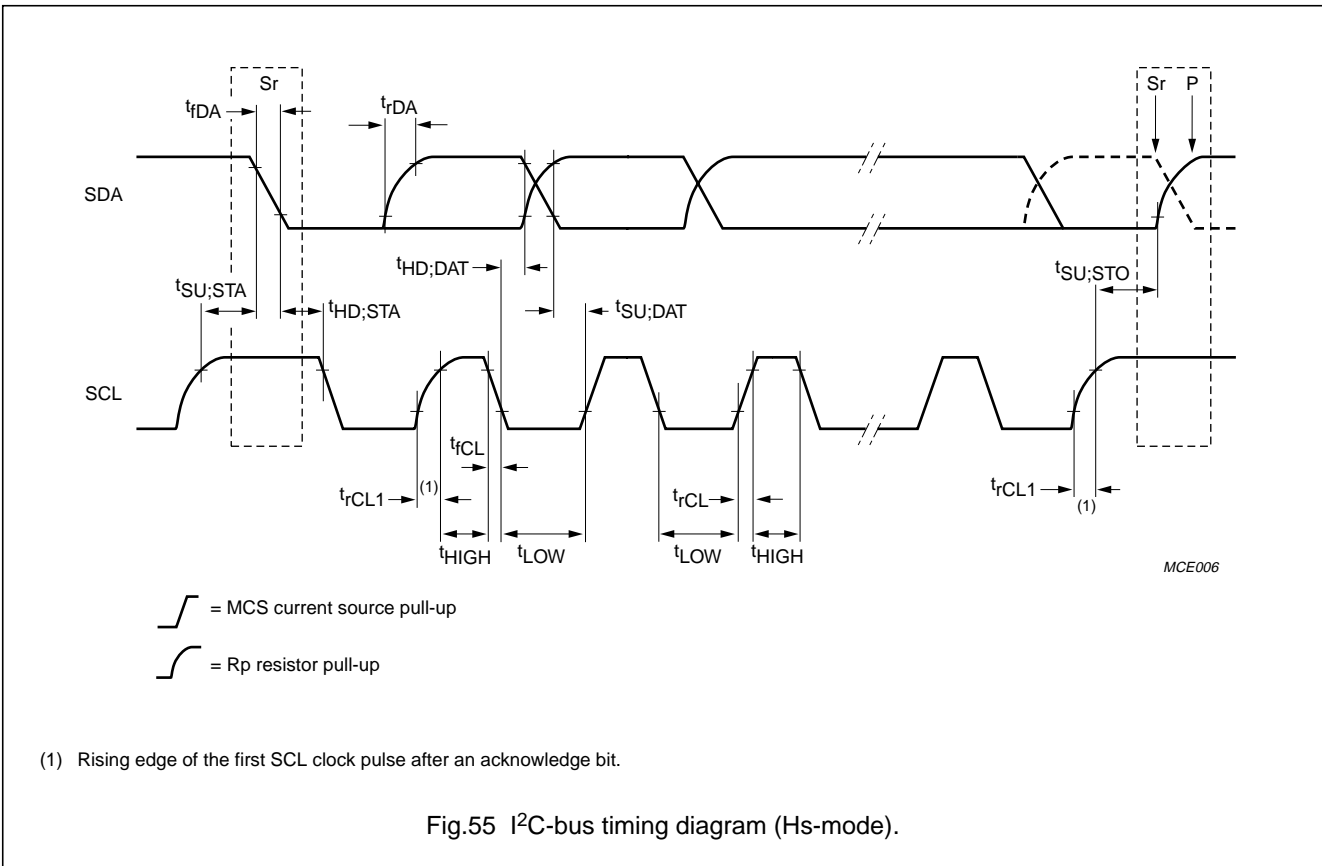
Sr

$t_{fDA}$

$t_{rDA}$

Sr P

SDA

$t_{HD;DAT}$

$t_{SU;STA}$

$t_{HD;STA}$

$t_{SU;DAT}$

$t_{SU;STO}$

SCL

$t_{fCL}$

$t_{rCL1}$ (1)

$t_{rCL}$

$t_{rCL1}$ (1)

$t_{HIGH}$ $t_{LOW}$ $t_{LOW}$ $t_{HIGH}$

MCE006

= MCS current source pull-up

= Rp resistor pull-up

(1) Rising edge of the first SCL clock pulse after an acknowledge bit.

Fig.55 I$^2$C-bus timing diagram (Hs-mode).